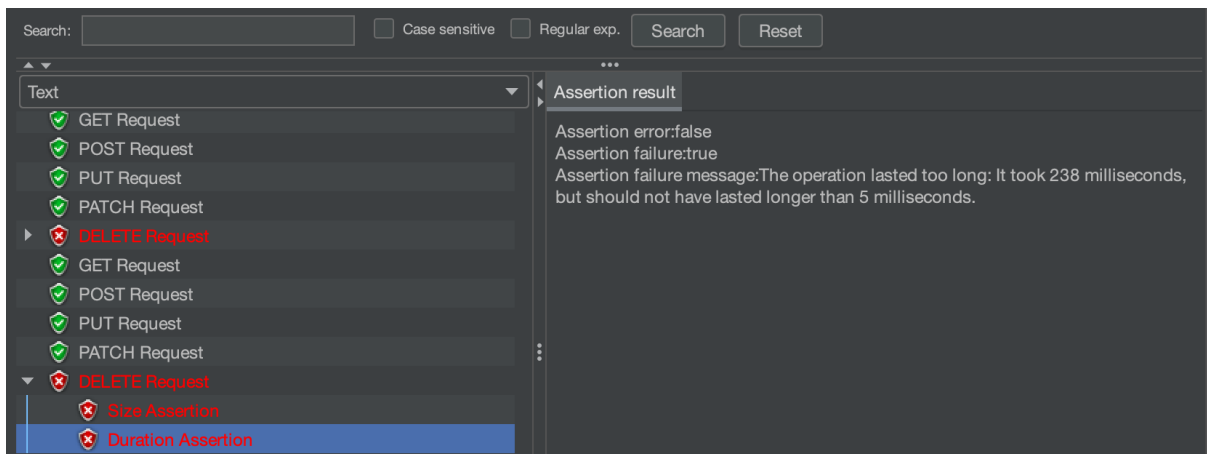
Search: Case sensitive Regular exp. Search Reset

Text

GET Request
POST Request
PUT Request
PATCH Request
DELETE Request
GET Request
POST Request
PUT Request
PATCH Request
DELETE Request
Size Assertion
Duration Assertion

Assertion result

Assertion error:false
Assertion failure:true
Assertion failure message:The operation lasted too long: It took 238 milliseconds, but should not have lasted longer than 5 milliseconds.